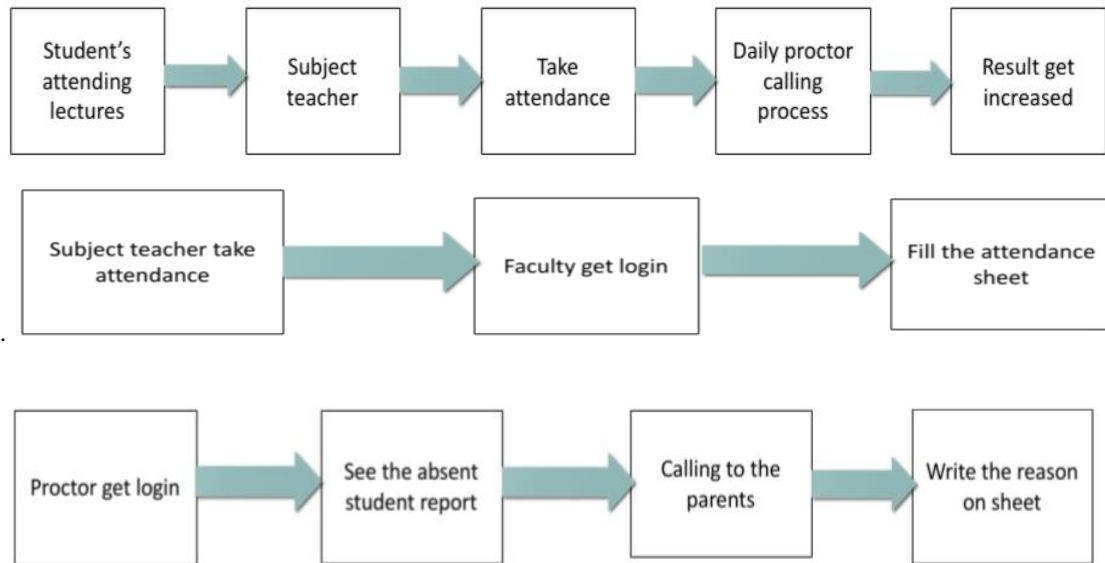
Student's attending lectures

Subject teacher

Take attendance

Daily proctor calling process

Result get increased

Subject teacher take attendance

Faculty get login

Fill the attendance sheet

.

Proctor get login

See the absent student report

Calling to the parents

Write the reason on sheet